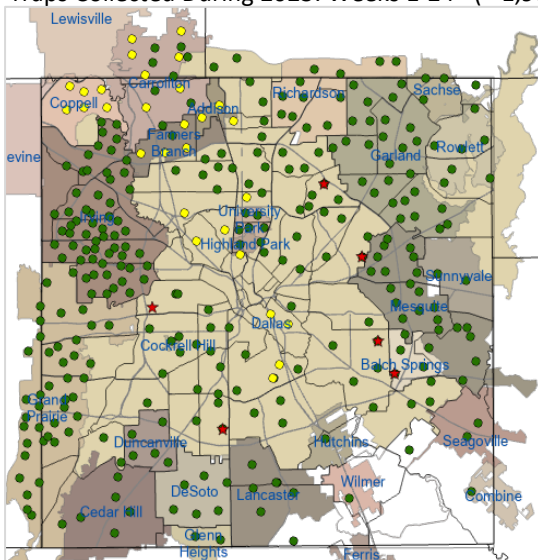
Traps Collected During 2013: Weeks 1-24 (n=1,5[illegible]

Lewisville
Carrollton
Coppell
Addison
Richardson
Sachse
Farmers Branch
Garland
Rowlett
evine
Irving
University Park
Highland Park
Sunnyvale
Mesquite
Dallas
Cockrell Hill
Balch Springs
Grand Prairie
Duncanville
Hutchins
Seagoville
Wilmer
DeSoto
Lancaster
Combine
Cedar Hill
Glenn Heights
Ferris